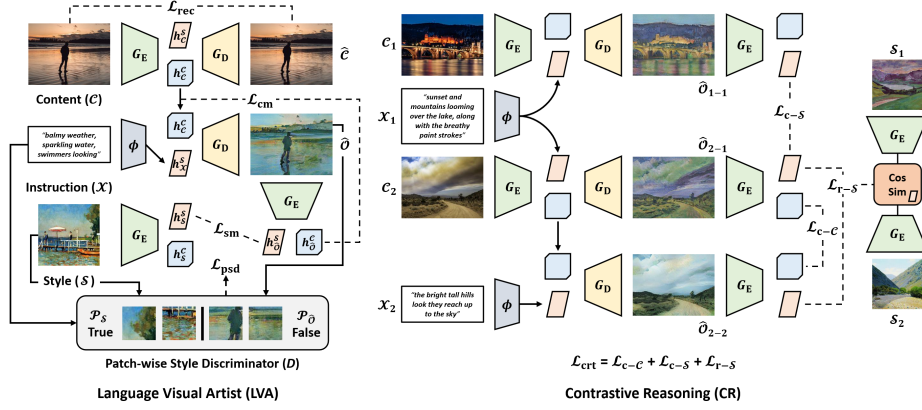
$\mathcal{L}_{\text{rec}}$

$G_E$ $h_c^s$ $h_c^c$ $G_D$ $\hat{\mathcal{C}}$

Content ($\mathcal{C}$)

$\mathcal{L}_{\text{cm}}$

"balmy weather, sparkling water, swimmers looking"

$\phi$ $h_c^c$ $h_x^s$ $G_D$ $\hat{\mathcal{O}}$

Instruction ($\mathcal{X}$)

$G_E$

$G_E$ $h_s^s$ $h_s^c$ $\mathcal{L}_{\text{sm}}$ $h_{\hat{\mathcal{O}}}^s$ $h_{\hat{\mathcal{O}}}^c$

Style ($\mathcal{S}$) $\mathcal{L}_{\text{psd}}$

$\mathcal{P}_{\mathcal{S}}$ True $\mathcal{P}_{\hat{\mathcal{O}}}$ False

Patch-wise Style Discriminator ($D$)

Language Visual Artist (LVA)

$\mathcal{C}_1$ $G_E$ $G_D$ $G_E$ $\hat{\mathcal{O}}_{1-1}$

$\mathcal{X}_1$ "sunset and mountains looming over the lake, along with the breathy paint strokes" $\phi$

$\mathcal{L}_{\text{c}-\mathcal{S}}$

$\mathcal{C}_2$ $G_E$ $G_D$ $\hat{\mathcal{O}}_{2-1}$ $G_E$

$\mathcal{L}_{\text{r}-\mathcal{S}}$ Cos Sim

$\mathcal{L}_{\text{c}-\mathcal{C}}$

$\mathcal{X}_2$ "the bright tall hills look they reach up to the sky" $\phi$ $G_D$ $\hat{\mathcal{O}}_{2-2}$ $G_E$

$\mathcal{S}_1$ $G_E$ $G_E$ $\mathcal{S}_2$

$\mathcal{L}_{\text{crt}} = \mathcal{L}_{\text{c}-\mathcal{C}} + \mathcal{L}_{\text{c}-\mathcal{S}} + \mathcal{L}_{\text{r}-\mathcal{S}}$

Contrastive Reasoning (CR)